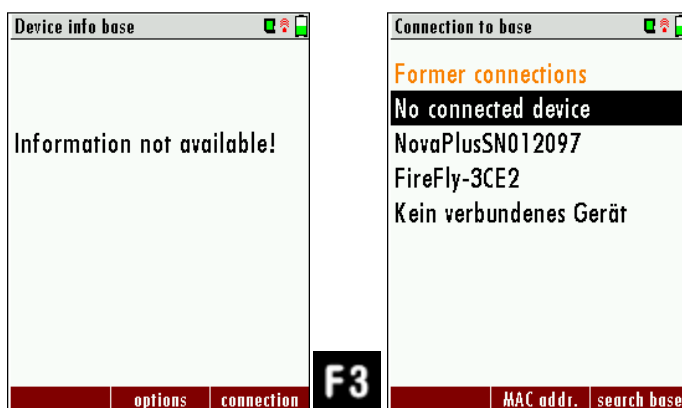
Device info base

Information not available!

options | connection

F3

Connection to base

Former connections

No connected device

NovaPlusSN012097

FireFly-3CE2

Kein verbundenes Gerät

MAC addr. | search base